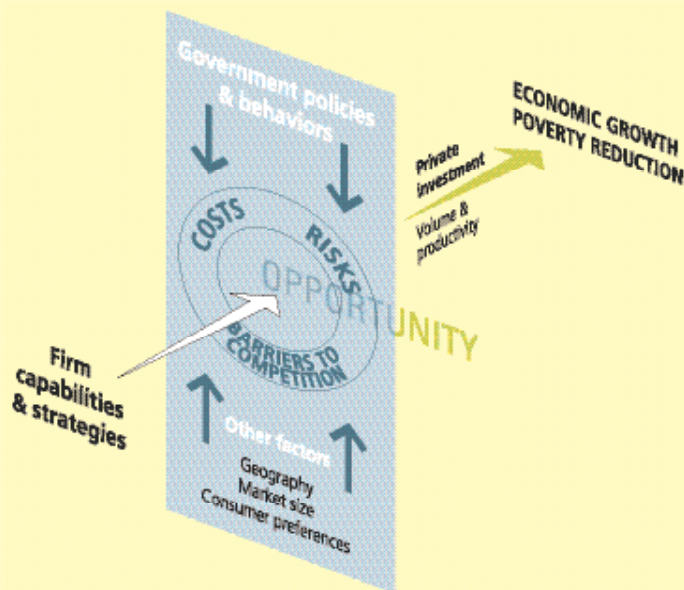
Government policies & behaviors

COSTS

RISKS

OPPORTUNITY

BARRIERS TO COMPETITION

Firm capabilities & strategies

Other factors

Geography
Market size
Consumer preferences

Private investment

Volume & productivity

ECONOMIC GROWTH
POVERTY REDUCTION